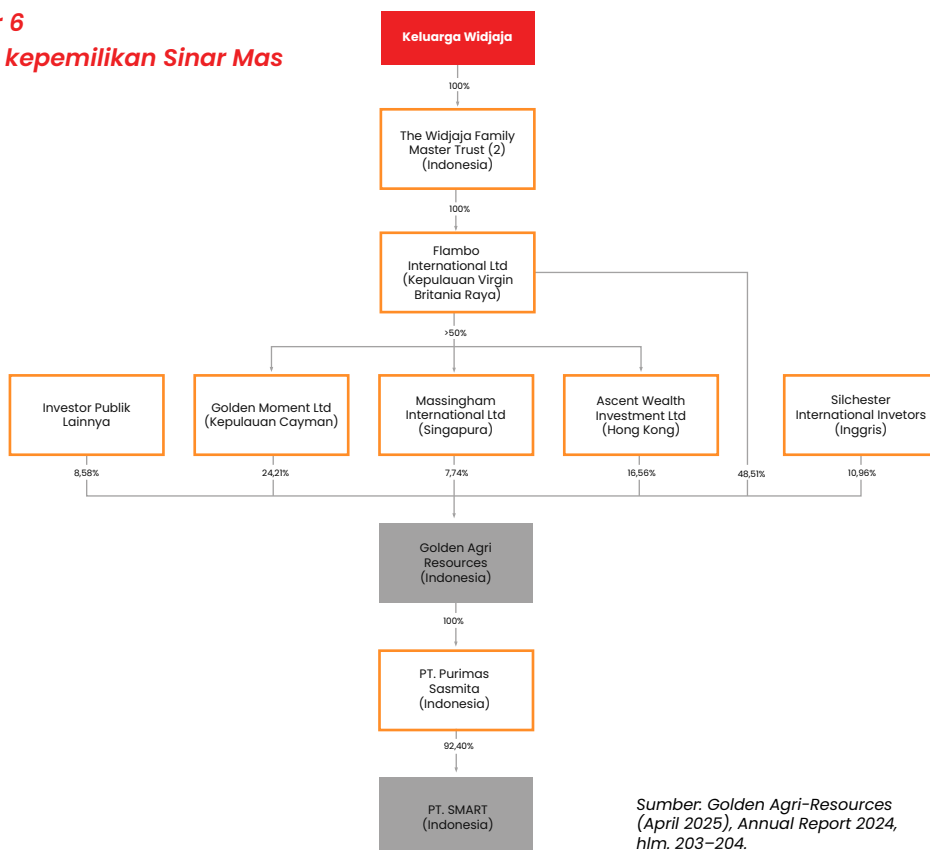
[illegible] 6
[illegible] kepemilikan Sinar Mas

Keluarga Widjaja

100%

The Widjaja Family Master Trust (2) (Indonesia)

100%

Flambo International Ltd (Kepulauan Virgin Britania Raya)

>50%

Investor Publik Lainnya

Golden Moment Ltd (Kepulauan Cayman)

Massingham International Ltd (Singapura)

Ascent Wealth Investment Ltd (Hong Kong)

Silchester International Invetors (Inggris)

8,58%

24,21%

7,74%

16,56%

48,51%

10,96%

Golden Agri Resources (Indonesia)

100%

PT. Purimas Sasmita (Indonesia)

92,40%

PT. SMART (Indonesia)

Sumber. Golden Agri-Resources (April 2025), Annual Report 2024, hlm. 203–204.